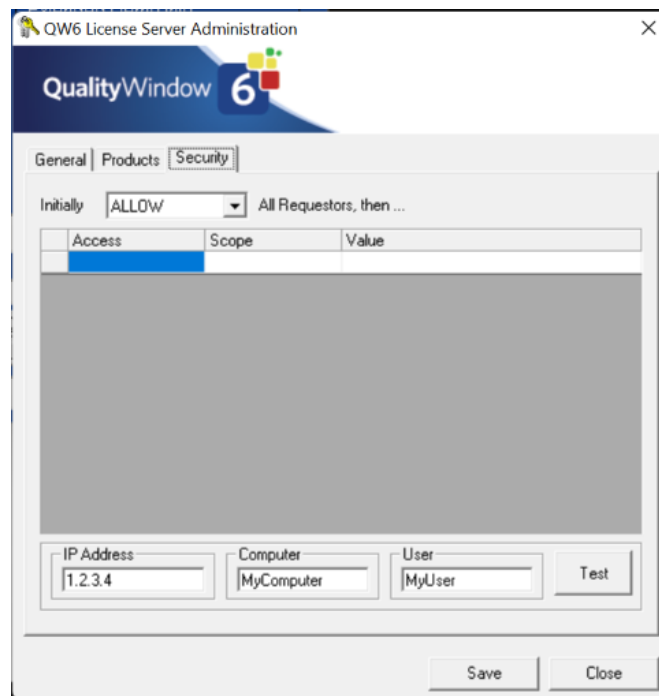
QW6 License Server Administration

QualityWindow 6

General | Products | Security

Initially ALLOW All Requestors, then ...

| Access | Scope | Value |
|---|---|---|
| | | |

IP Address
1.2.3.4

Computer
MyComputer

User
MyUser

Test

Save Close